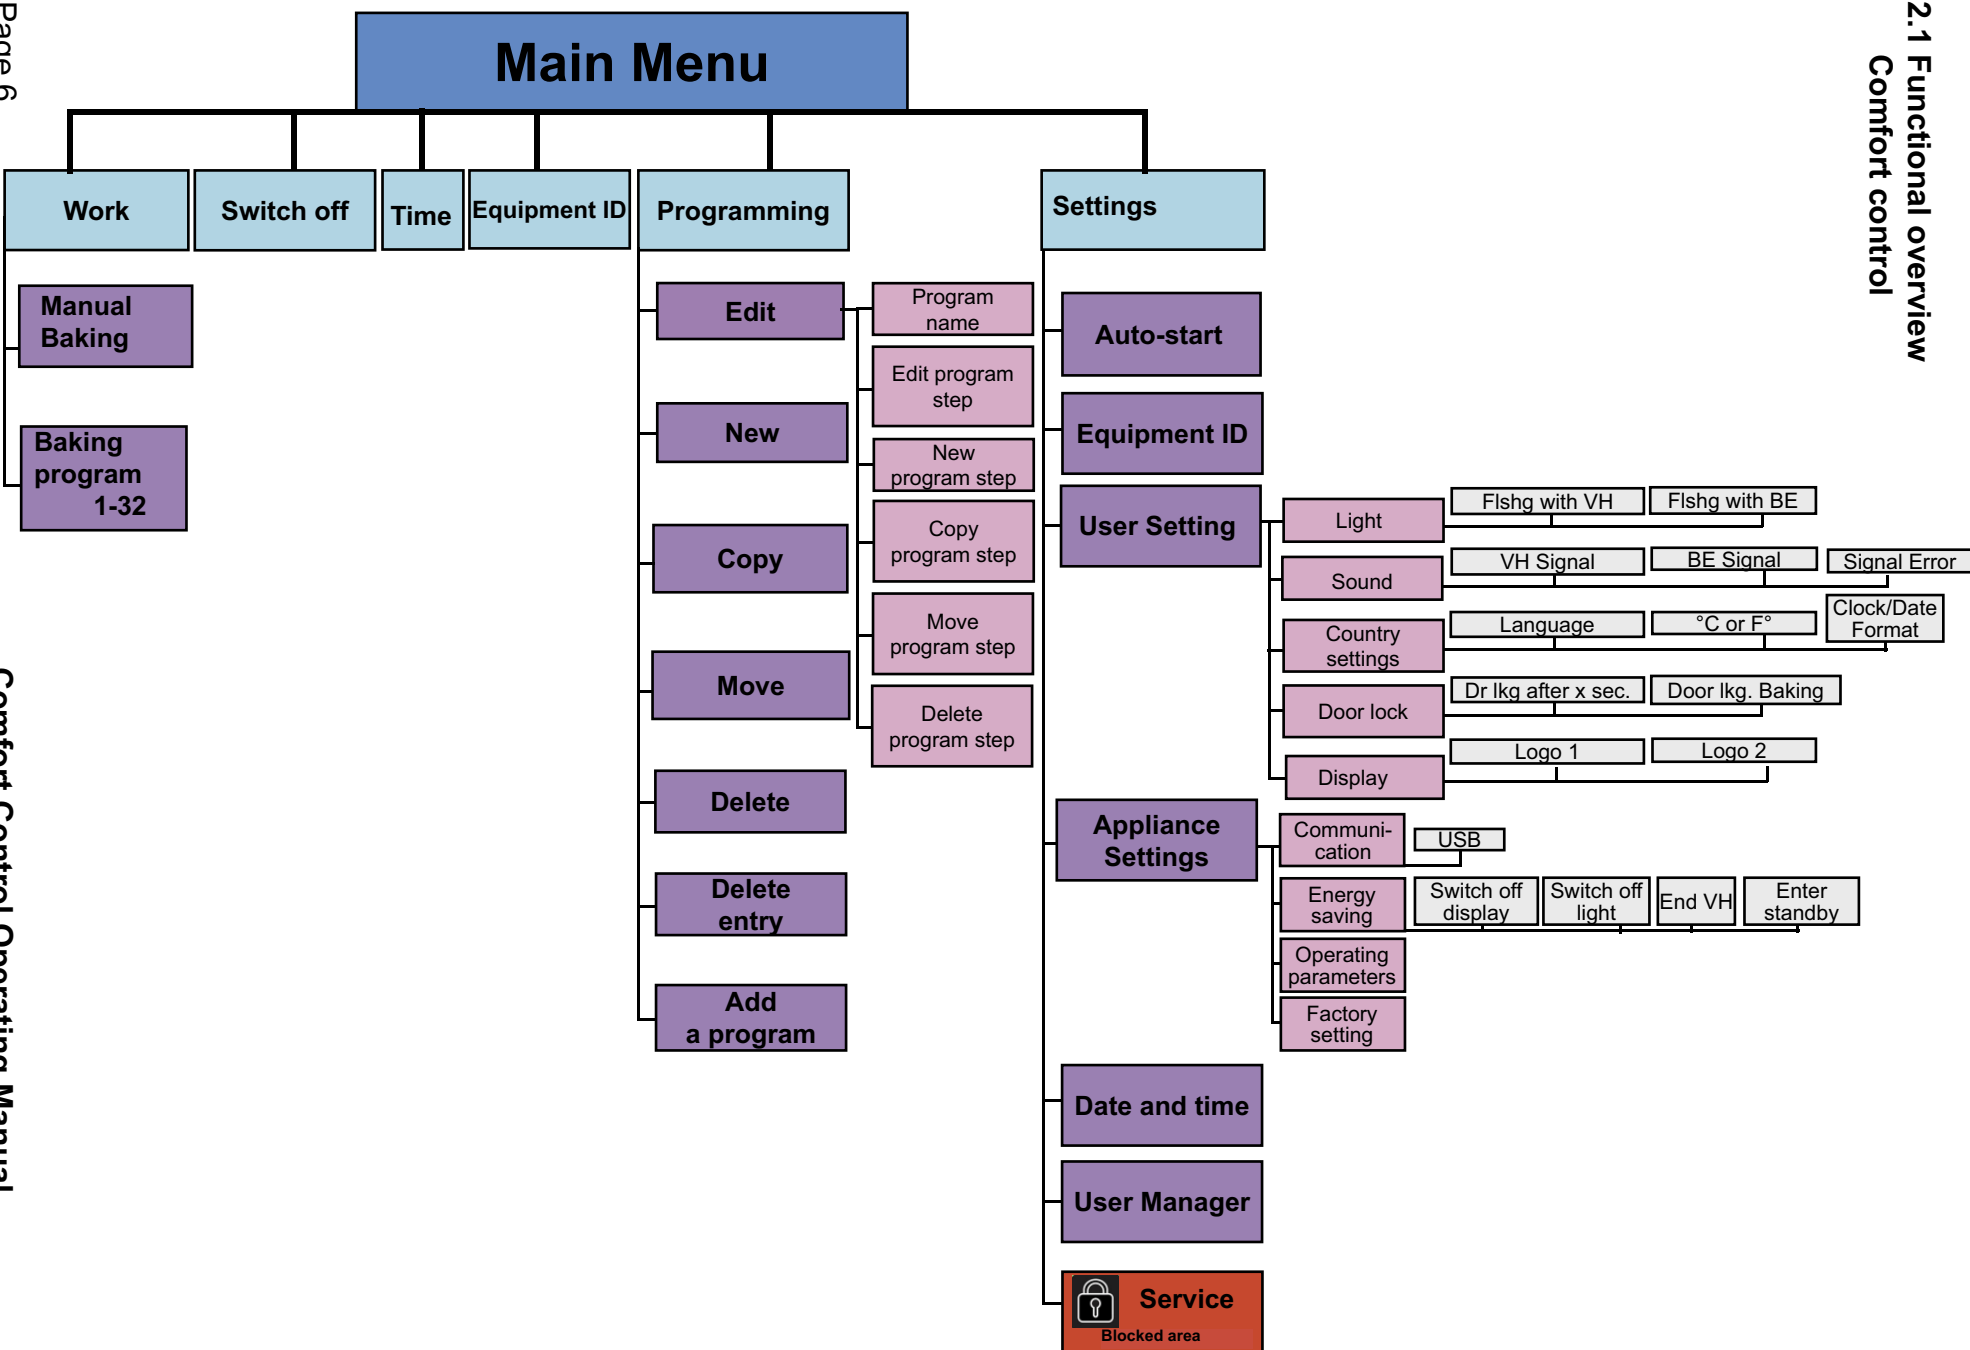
2.1 Functional overview
Comfort control

Main Menu

Work

Manual Baking

Baking program 1-32

Switch off

Time

Equipment ID

Programming

Edit

Program name

Edit program step

New

New program step

Copy

Copy program step

Move

Move program step

Delete program step

Delete

Delete entry

Add a program

Settings

Auto-start

Equipment ID

User Setting

Light

Flshg with VH

Flshg with BE

Sound

VH Signal

BE Signal

Signal Error

Country settings

Language

°C or F°

Clock/Date Format

Door lock

Dr lkg after x sec.

Door lkg. Baking

Display

Logo 1

Logo 2

Appliance Settings

Communi-cation

USB

Energy saving

Switch off display

Switch off light

End VH

Enter standby

Operating parameters

Factory setting

Date and time

User Manager

Service
Blocked area

Page 6

Comfort Control Operating Manual